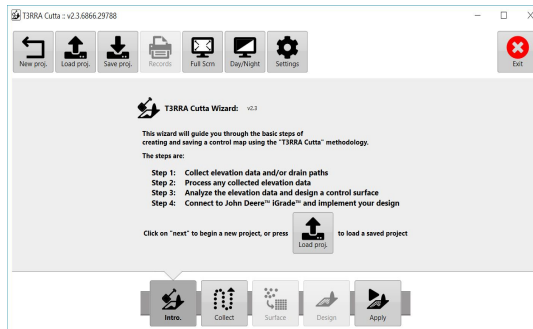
T3RRA Cutta :: v2.3.6866.29788

New proj. Load proj. Save proj. Records Full Scrn Day/Night Settings Exit

T3RRA Cutta Wizard: v2.3

This wizard will guide you through the basic steps of creating and saving a control map using the "T3RRA Cutta" methodology.

The steps are:

Step 1: Collect elevation data and/or drain paths
Step 2: Process any collected elevation data
Step 3: Analyze the elevation data and design a control surface
Step 4: Connect to John Deere™ iGrade™ and implement your design

Click on "next" to begin a new project, or press Load proj. to load a saved project

Intro. Collect Surface Design Apply